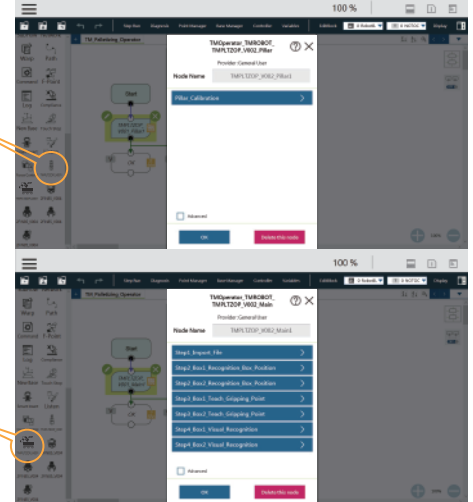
100 %

TM_Palletizing_Operator

Start

TMOperator_TMROBOT_TMPLTZOP_V002_Pillar

Provider: General User

Node Name

TMPLTZOP_V002_Pillar1

Pillar_Calibration

Advanced

OK

Delete this node

100 %

TM_Palletizing_Operator

Start

TMOperator_TMROBOT_TMPLTZOP_V002_Main

Provider: General User

Node Name

TMPLTZOP_V002_Main1

Step0_Import_File

Step1_Box1_Recognition_Box_Position

Step2_Box2_Recognition_Box_Position

Step3_Box1_Teach_Gripping_Point

Step3_Box2_Teach_Gripping_Point

Step4_Box1_Visual_Recognition

Step4_Box2_Visual_Recognition

Advanced

OK

Delete this node